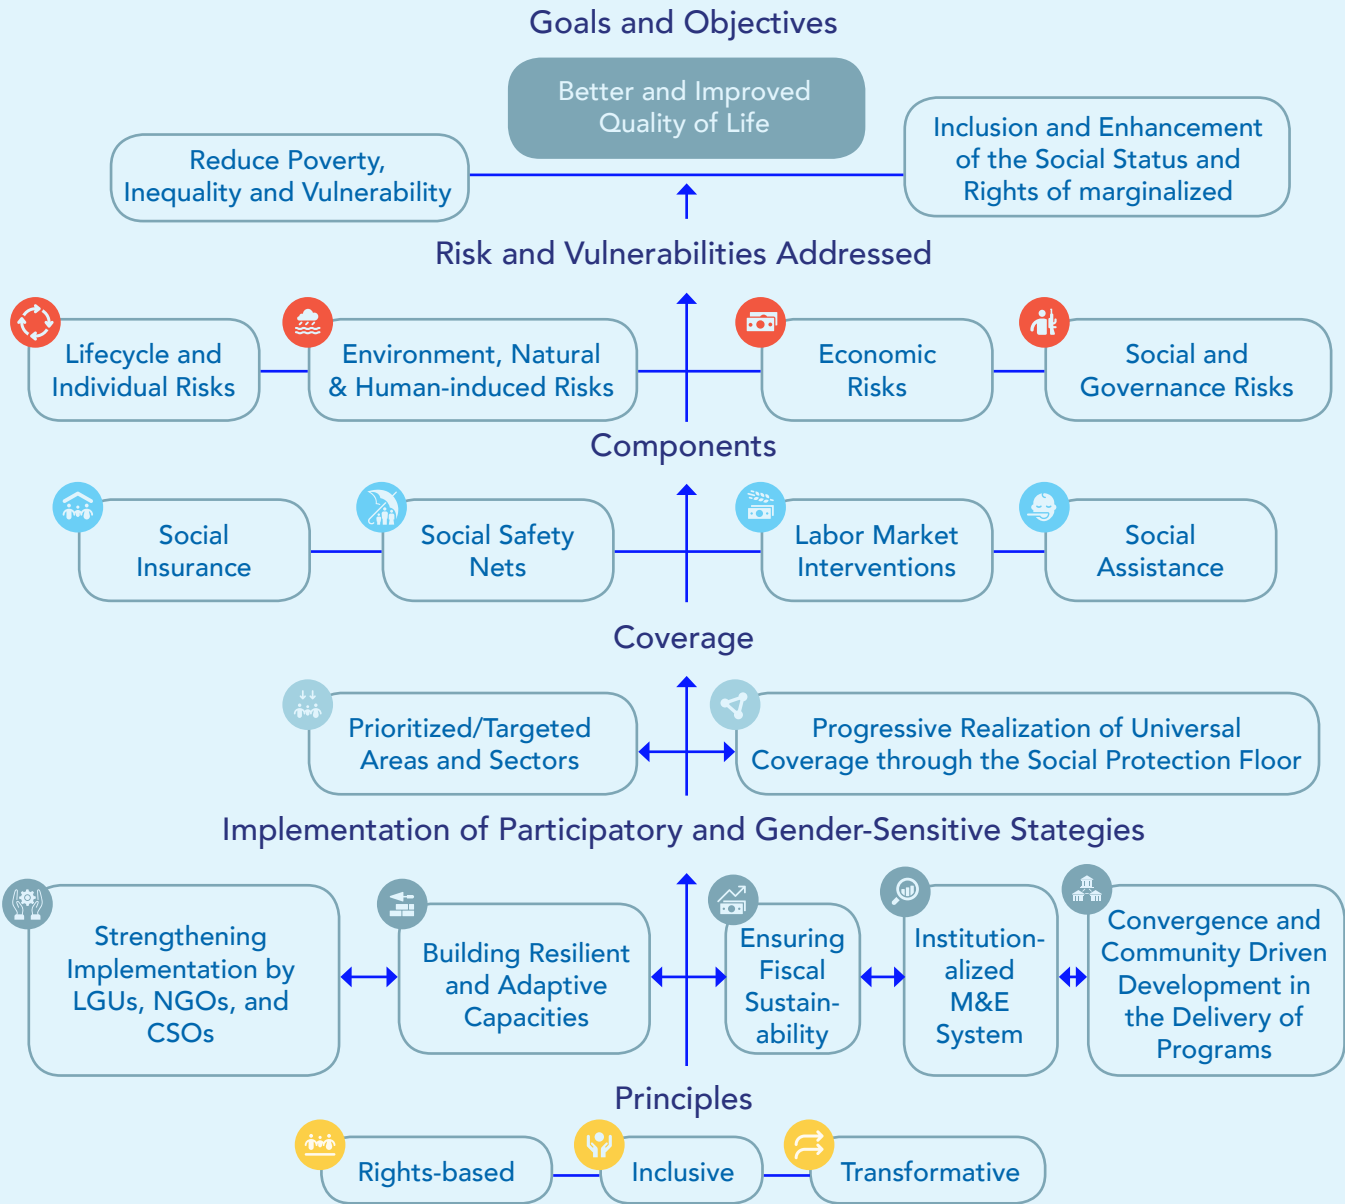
Goals and Objectives

Better and Improved Quality of Life

Reduce Poverty, Inequality and Vulnerability

Inclusion and Enhancement of the Social Status and Rights of marginalized

Risk and Vulnerabilities Addressed

Lifecycle and Individual Risks

Environment, Natural & Human-induced Risks

Economic Risks

Social and Governance Risks

Components

Social Insurance

Social Safety Nets

Labor Market Interventions

Social Assistance

Coverage

Prioritized/Targeted Areas and Sectors

Progressive Realization of Universal Coverage through the Social Protection Floor

Implementation of Participatory and Gender-Sensitive Stategies

Strengthening Implementation by LGUs, NGOs, and CSOs

Building Resilient and Adaptive Capacities

Ensuring Fiscal Sustainability

Institutionalized M&E System

Convergence and Community Driven Development in the Delivery of Programs

Principles

Rights-based

Inclusive

Transformative